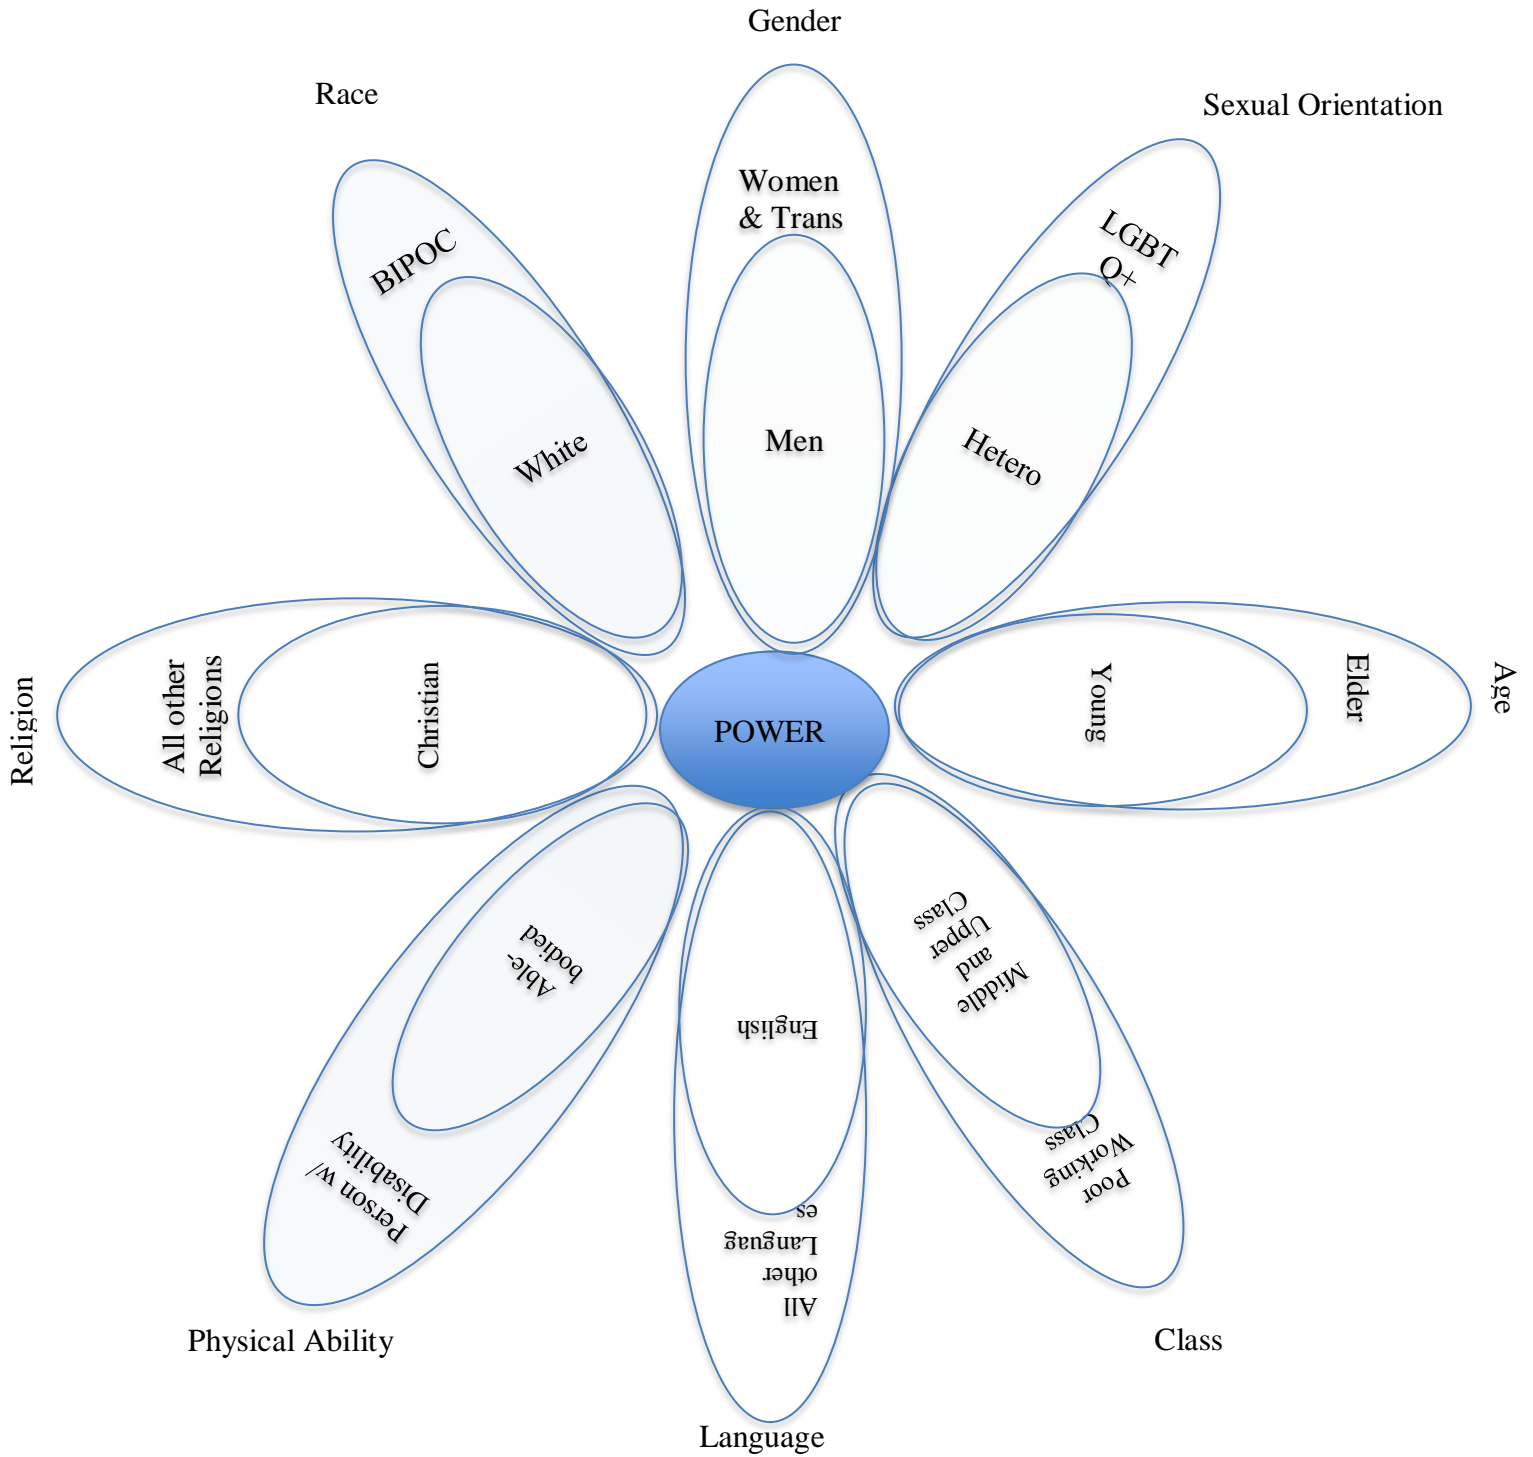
Gender

Race

Sexual Orientation

Women & Trans

Men

BIPOC

White

LGBTQ+

Hetero

All other Religions

Christian

Religion

POWER

Young

Elder

Age

Able-bodied

Person w/ Disability

English

All other Languages

Middle and Upper Class

Poor Working Class

Physical Ability

Language

Class